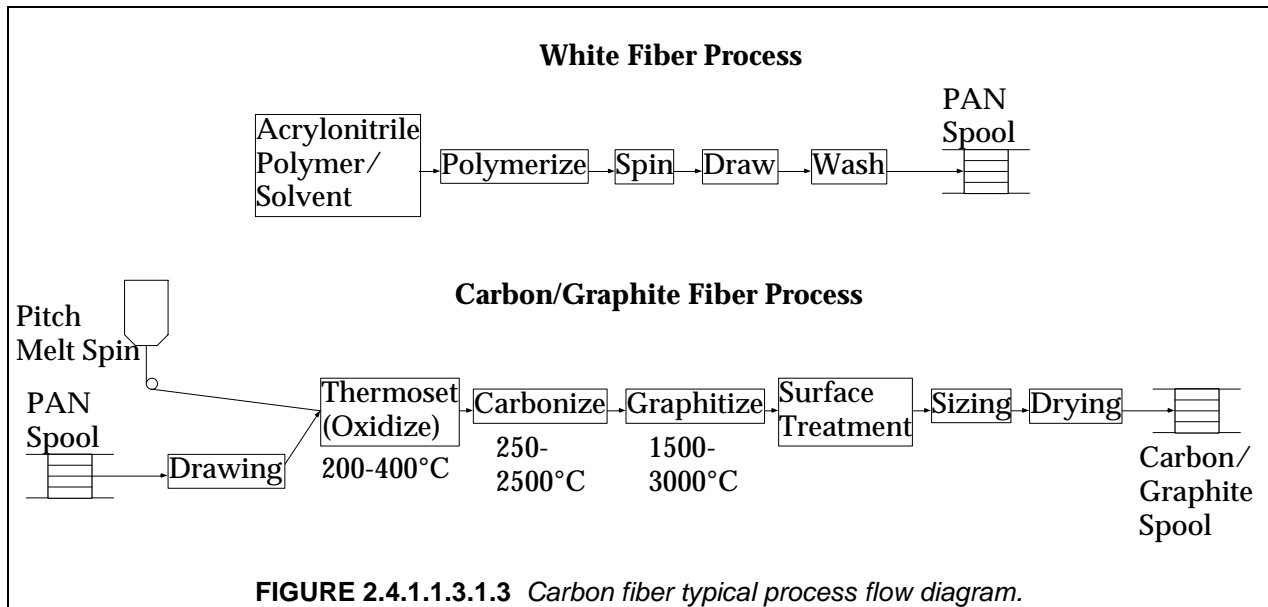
White Fiber Process

Acrylonitrile Polymer/ Solvent

Polymerize

Spin

Draw

Wash

PAN Spool

Carbon/Graphite Fiber Process

Pitch Melt Spin

PAN Spool

Drawing

Thermoset (Oxidize)

200-400°C

Carbonize

250-2500°C

Graphitize

1500-3000°C

Surface Treatment

Sizing

Drying

Carbon/ Graphite Spool

**FIGURE 2.4.1.1.3.1.3** *Carbon fiber typical process flow diagram.*